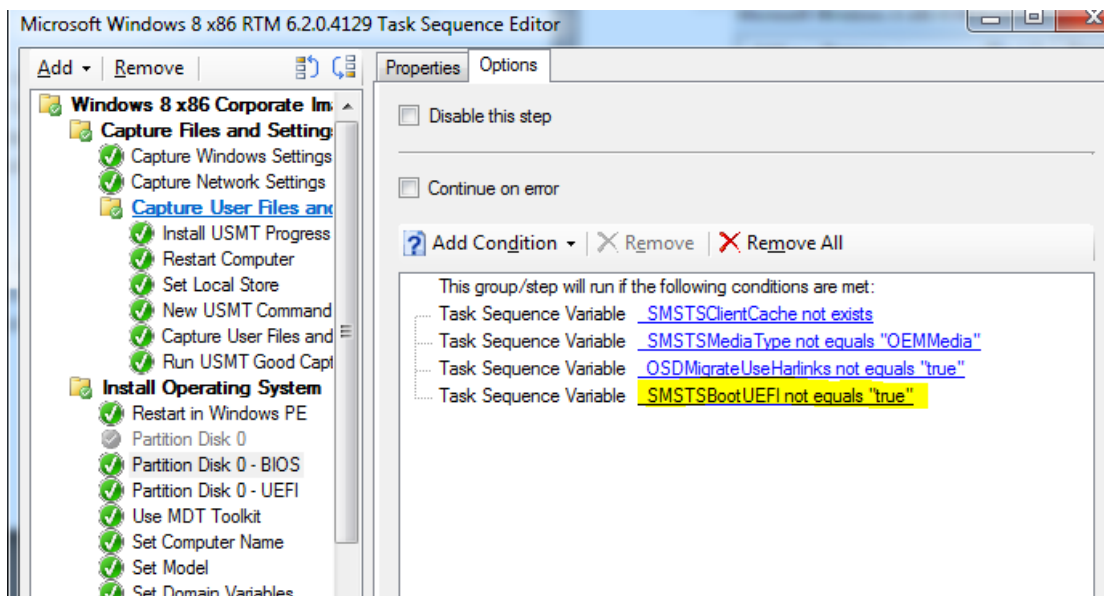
Microsoft Windows 8 x86 RTM 6.2.0.4129 Task Sequence Editor

Add ▾ | Remove

Windows 8 x86 Corporate Im
Capture Files and Settings
Capture Windows Settings
Capture Network Settings
Capture User Files and
Install USMT Progress
Restart Computer
Set Local Store
New USMT Command
Capture User Files and
Run USMT Good Capt
Install Operating System
Restart in Windows PE
Partition Disk 0
Partition Disk 0 - BIOS
Partition Disk 0 - UEFI
Use MDT Toolkit
Set Computer Name
Set Model
Set Domain Variables

Properties | Options

Disable this step

Continue on error

Add Condition ▾ | Remove | Remove All

This group/step will run if the following conditions are met:
Task Sequence Variable _SMSTSClientCache not exists
Task Sequence Variable _SMSTSMediaType not equals "OEMMedia"
Task Sequence Variable _OSDMigrateUseHarlinks not equals "true"
Task Sequence Variable _SMSTSBootUEFI not equals "true"